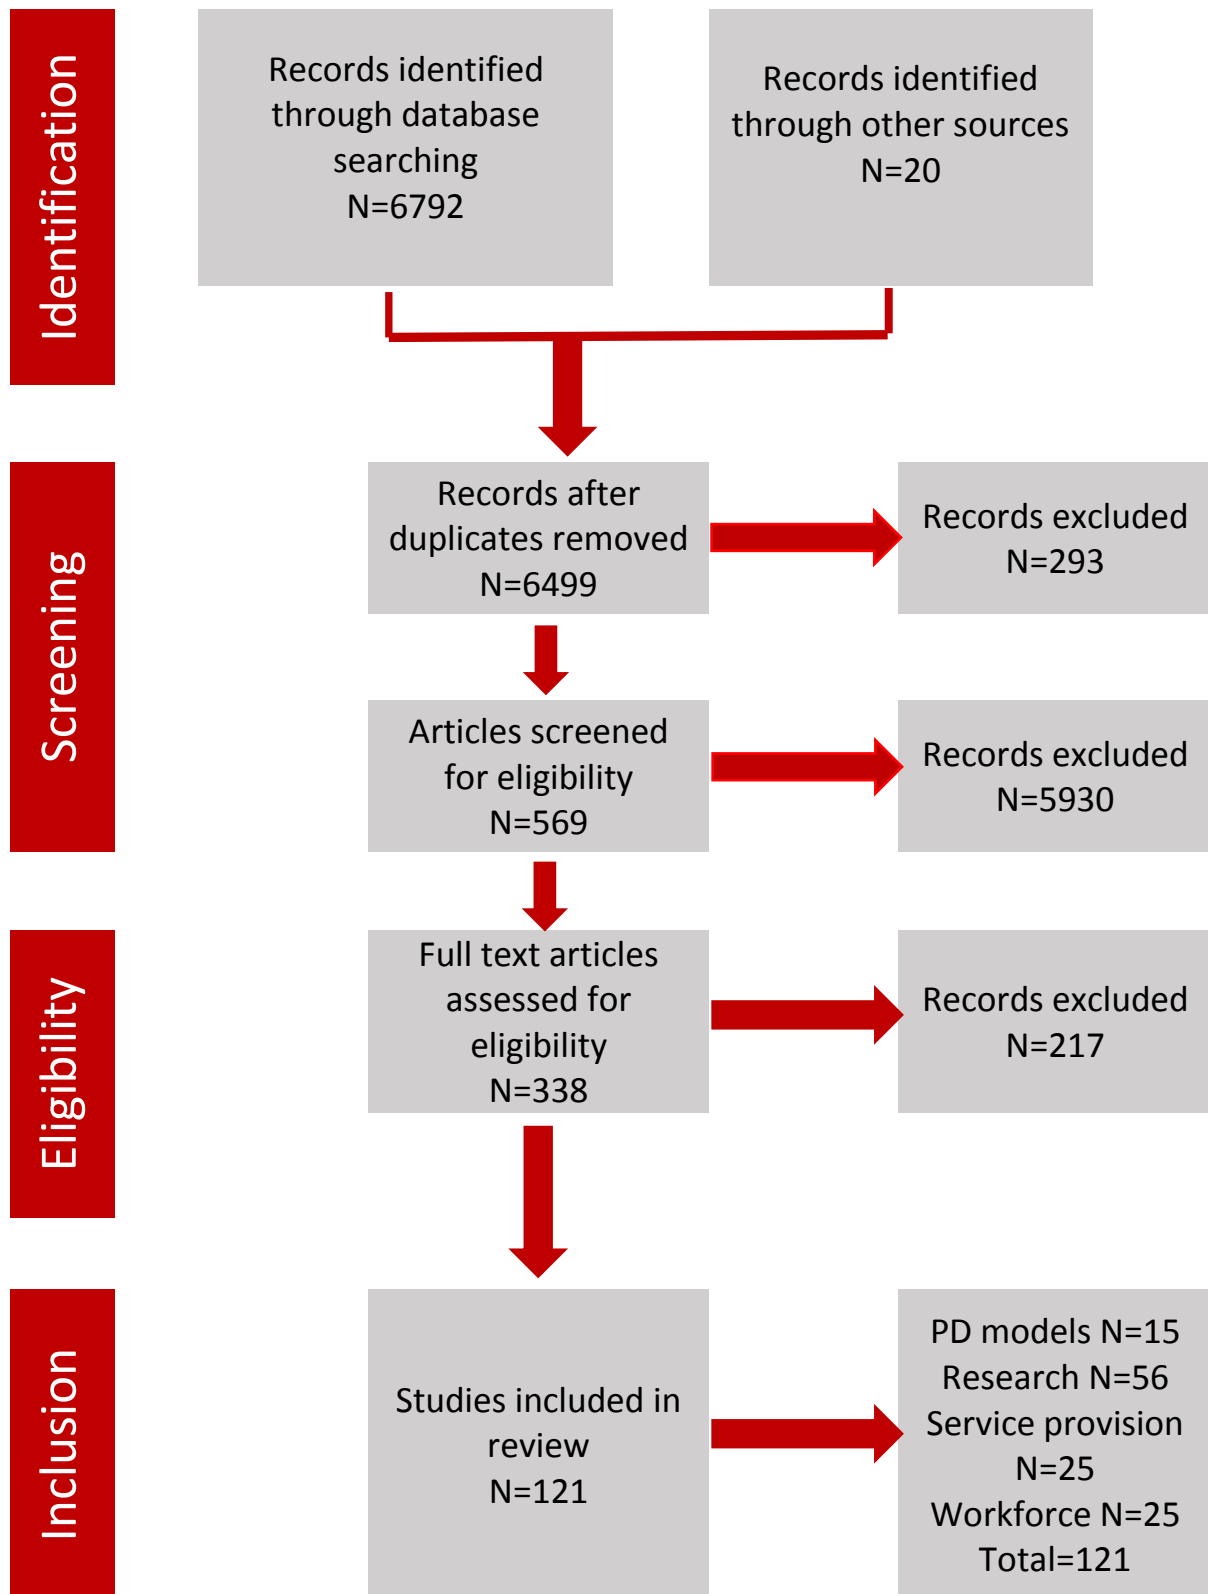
Identification

Records identified through database searching N=6792

Records identified through other sources N=20

Screening

Records after duplicates removed N=6499

Records excluded N=293

Articles screened for eligibility N=569

Records excluded N=5930

Eligibility

Full text articles assessed for eligibility N=338

Records excluded N=217

Inclusion

Studies included in review N=121

PD models N=15
Research N=56
Service provision N=25
Workforce N=25
Total=121